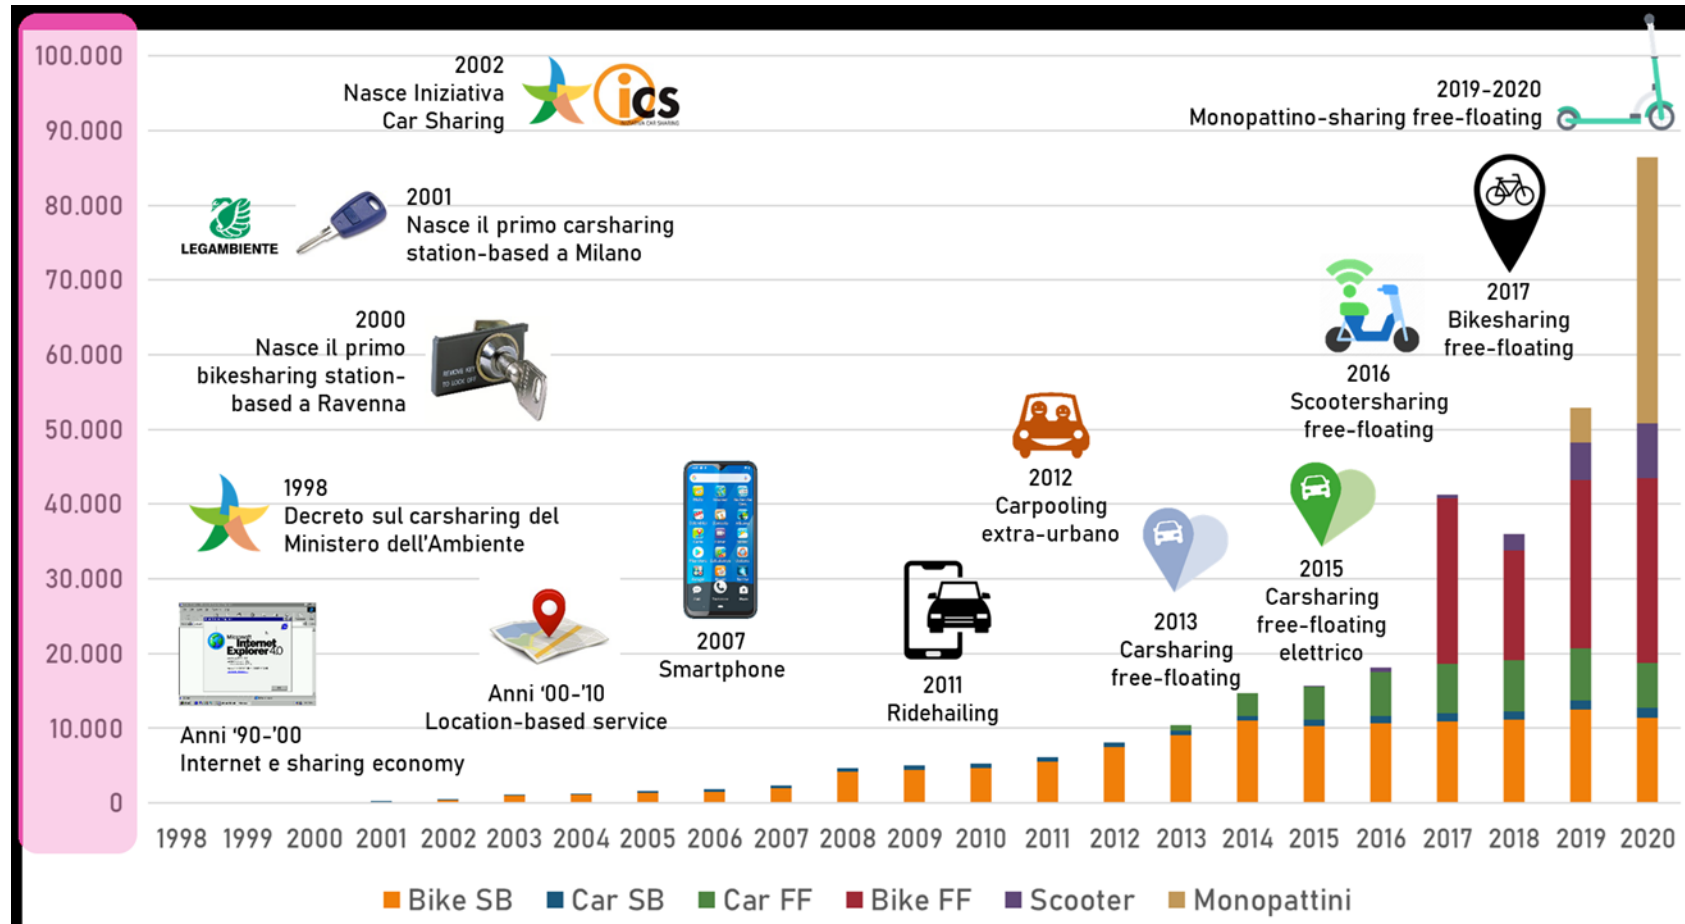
100.000
90.000
80.000
70.000
60.000
50.000
40.000
30.000
20.000
10.000
0

2002
Nasce Iniziativa Car Sharing

ics

2019-2020
Monopattino-sharing free-floating

LEGAMBIENTE

2001
Nasce il primo carsharing station-based a Milano

2017
Bikesharing free-floating

2000
Nasce il primo bikesharing station-based a Ravenna

2016
Scootersharing free-floating

2012
Carpooling extra-urbano

1998
Decreto sul carsharing del Ministero dell'Ambiente

2015
Carsharing free-floating elettrico

2013
Carsharing free-floating

2007
Smartphone

2011
Ridehailing

Anni '00-'10
Location-based service

Anni '90-'00
Internet e sharing economy

1998 1999 2000 2001 2002 2003 2004 2005 2006 2007 2008 2009 2010 2011 2012 2013 2014 2015 2016 2017 2018 2019 2020

Bike SB Car SB Car FF Bike FF Scooter Monopattini